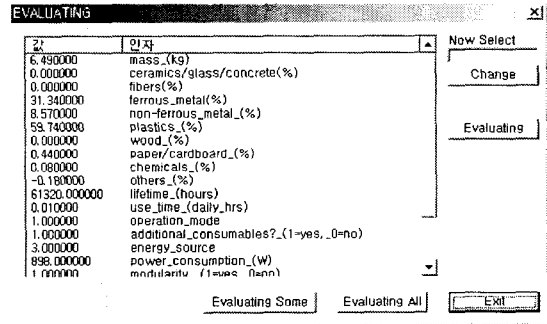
EVALUATING

| 값 | 인자 |
|---|---|
| 6.490000 | mass_(kg) |
| 0.000000 | ceramics/glass/concrete(%) |
| 0.000000 | fibers(%) |
| 31.340000 | ferrous_metal(%) |
| 8.570000 | non-ferrous_metal_(%) |
| 59.740000 | plastics_(%) |
| 0.000000 | wood_(%) |
| 0.440000 | paper/cardboard_(%) |
| 0.080000 | chemicals_(%) |
| -0.180000 | others_(%) |
| 61320.000000 | lifetime_(hours) |
| 0.010000 | use_time_(daily_hrs) |
| 1.000000 | operation_mode |
| 1.000000 | additional_consumables?_(1=yes,_0=no) |
| 3.000000 | energy_source |
| 898.000000 | power_consumption_(W) |
| 1.000000 | modularity (1=yes 0=no) |

Now Select

Change

Evaluating

Evaluating Some

Evaluating All

Exit